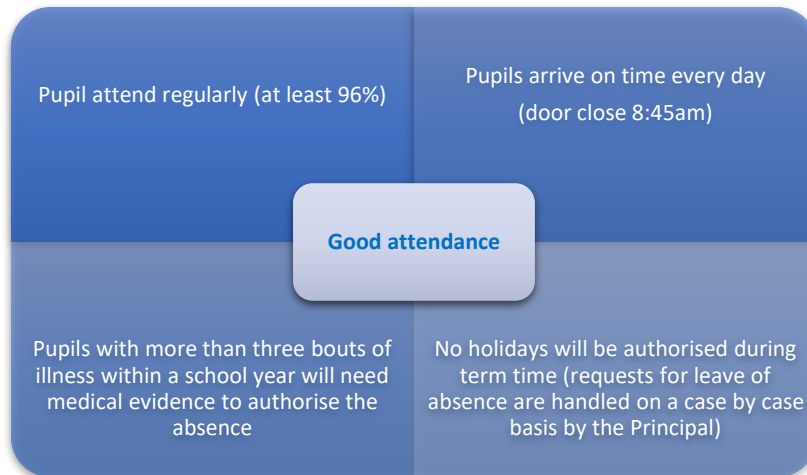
Pupil attend regularly (at least 96%)

Pupils arrive on time every day (door close 8:45am)

Good attendance

Pupils with more than three bouts of illness within a school year will need medical evidence to authorise the absence

No holidays will be authorised during term time (requests for leave of absence are handled on a case by case basis by the Principal)